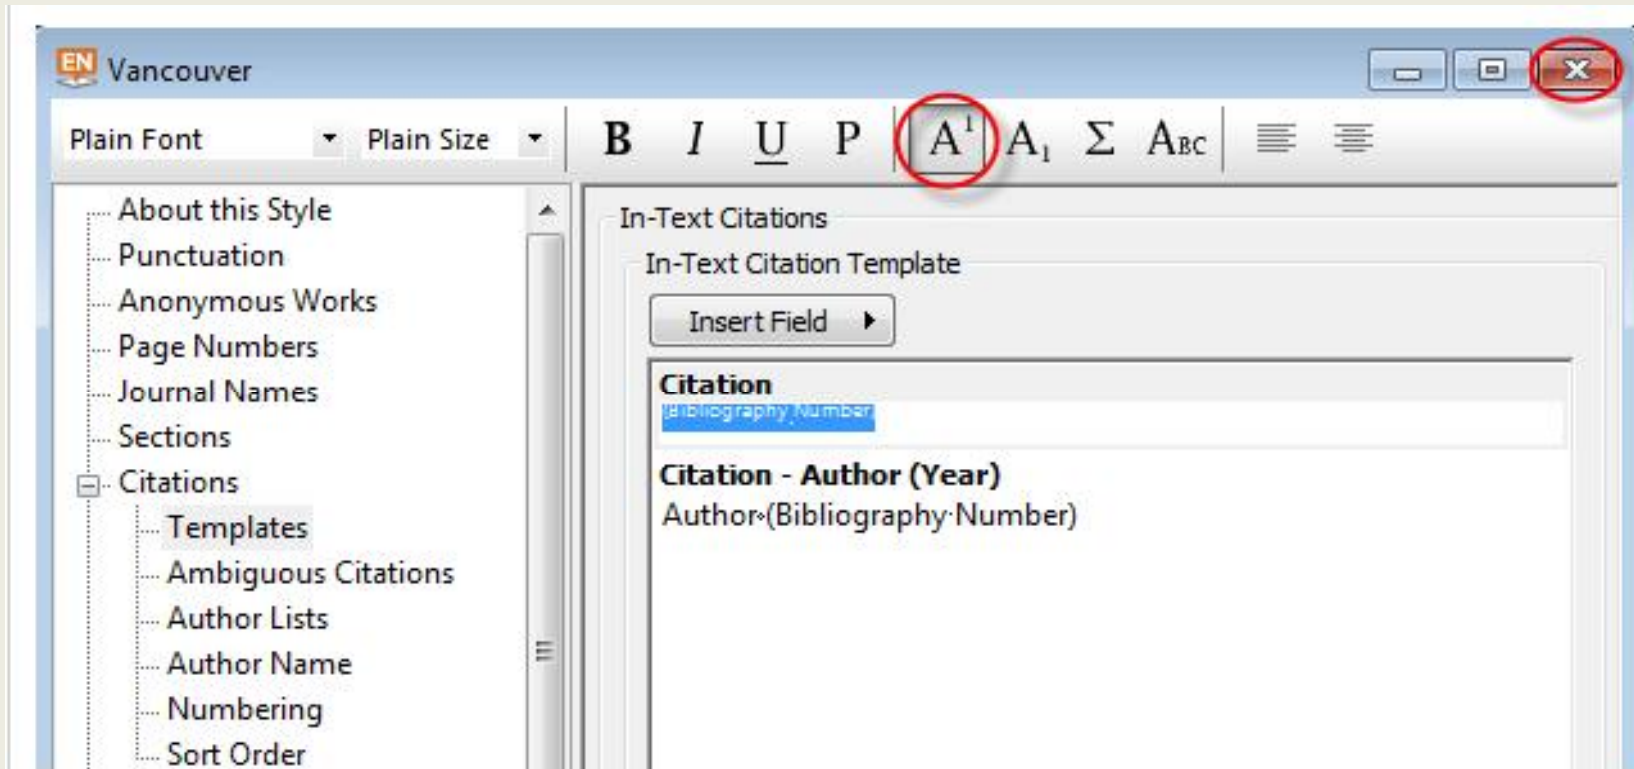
EN Vancouver

Plain Font
Plain Size
B I U P $A^1$ $A_1$ Σ ABC

About this Style
Punctuation
Anonymous Works
Page Numbers
Journal Names
Sections
Citations
Templates
Ambiguous Citations
Author Lists
Author Name
Numbering
Sort Order

In-Text Citations
In-Text Citation Template
Insert Field

Citation
(Bibliography Number)

Citation - Author (Year)
Author (Bibliography Number)